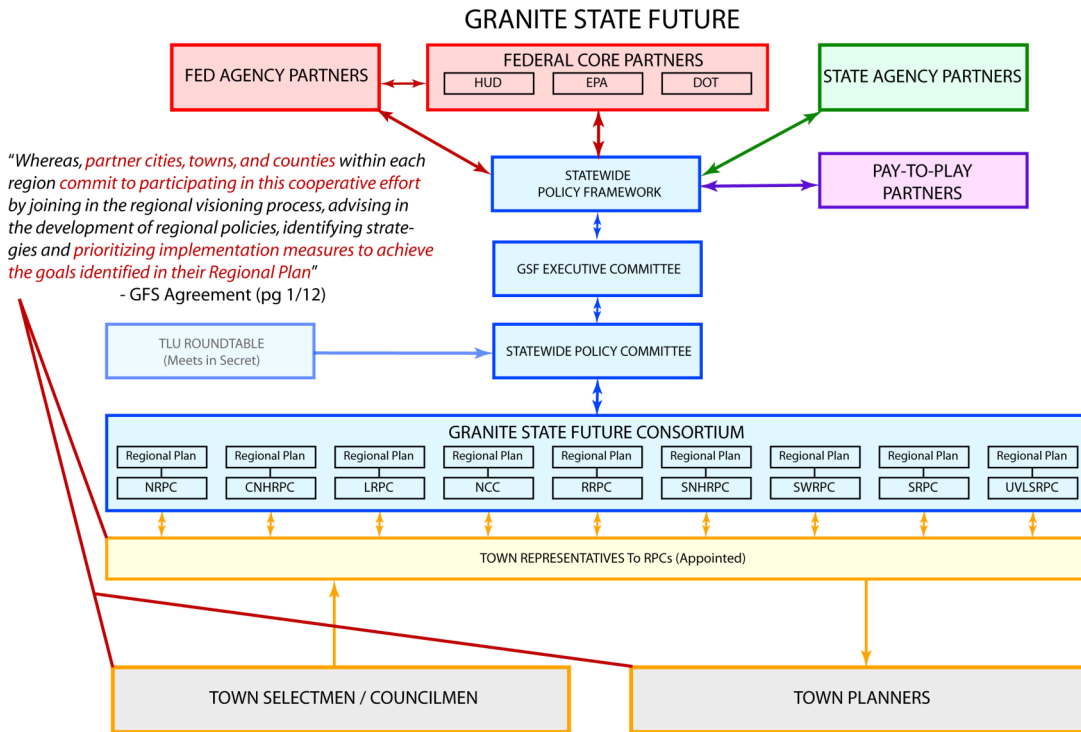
GRANITE STATE FUTURE

FED AGENCY PARTNERS

FEDERAL CORE PARTNERS
HUD
EPA
DOT

STATE AGENCY PARTNERS

"Whereas, partner cities, towns, and counties within each region commit to participating in this cooperative effort by joining in the regional visioning process, advising in the development of regional policies, identifying strategies and prioritizing implementation measures to achieve the goals identified in their Regional Plan"
- GFS Agreement (pg 1/12)

STATEWIDE POLICY FRAMEWORK

PAY-TO-PLAY PARTNERS

GSF EXECUTIVE COMMITTEE

TLU ROUNDTABLE
(Meets in Secret)

STATEWIDE POLICY COMMITTEE

GRANITE STATE FUTURE CONSORTIUM

| Regional Plan | Regional Plan | Regional Plan | Regional Plan | Regional Plan | Regional Plan | Regional Plan | Regional Plan | Regional Plan |
|---|---|---|---|---|---|---|---|---|
| NRPC | CNHRPC | LRPC | NCC | RRPC | SNHRPC | SWRPC | SRPC | UVLSRPC |

TOWN REPRESENTATIVES To RPCs (Appointed)

TOWN SELECTMEN / COUNCILMEN

TOWN PLANNERS